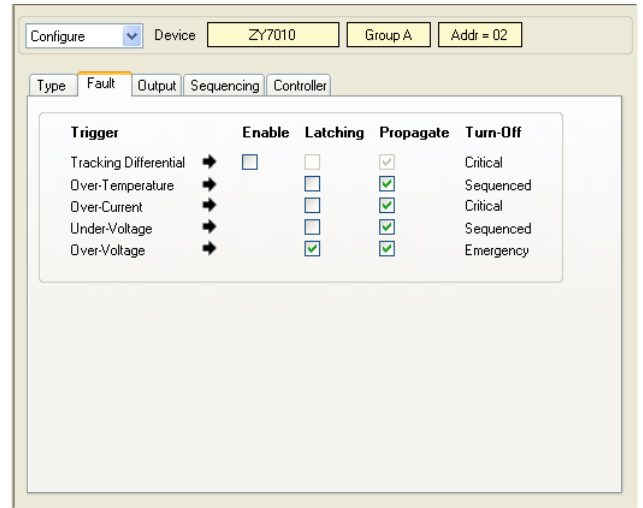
Configure Device ZY7010 Group A Addr = 02

Type | Fault | Output | Sequencing | Controller

| Trigger | Enable | Latching | Propagate | Turn-Off |
|---|---|---|---|---|
| Tracking Differential | | | | Critical |
| Over-Temperature | | | | Sequenced |
| Over-Current | | | | Critical |
| Under-Voltage | | | | Sequenced |
| Over-Voltage | | | | Emergency |